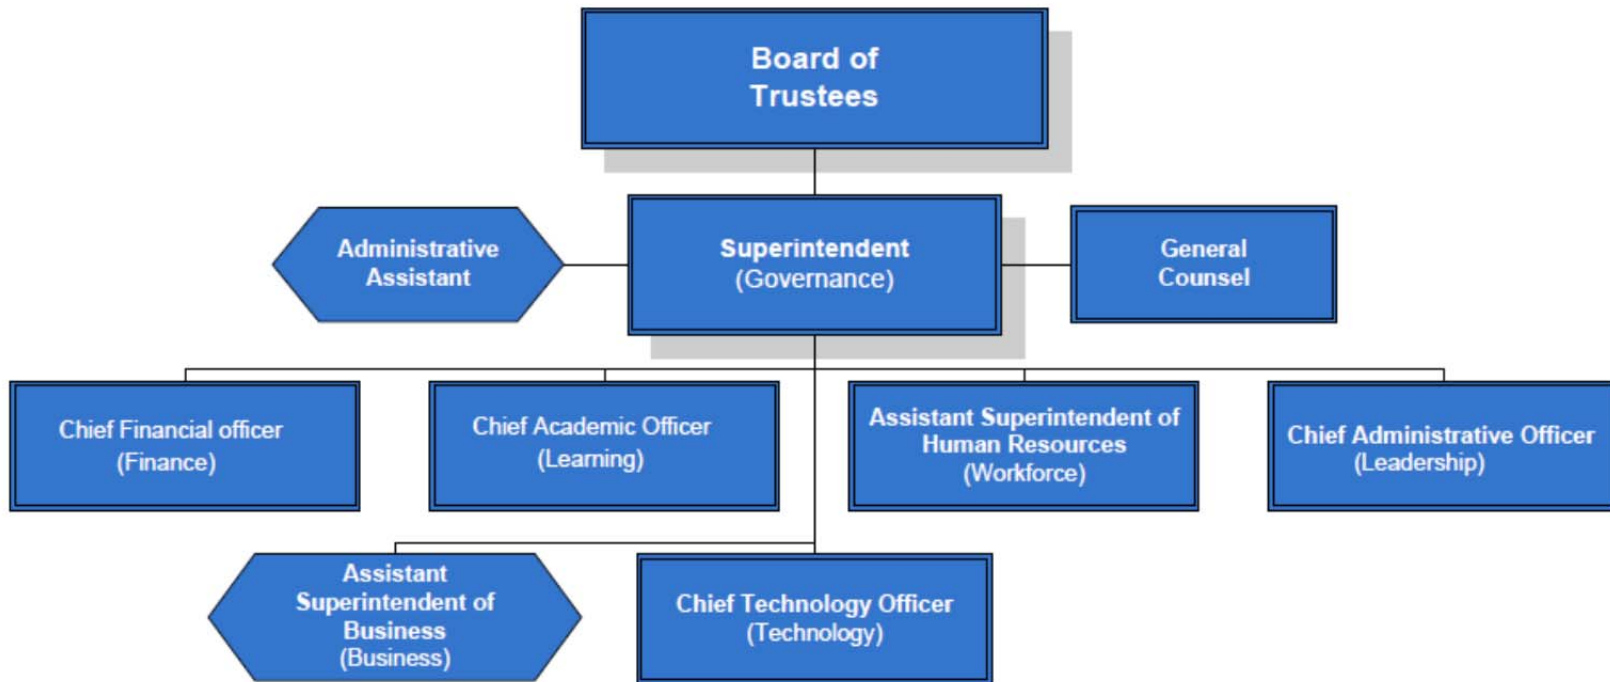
Board of Trustees

Administrative Assistant

Superintendent (Governance)

General Counsel

Chief Financial officer (Finance)

Chief Academic Officer (Learning)

Assistant Superintendent of Human Resources (Workforce)

Chief Administrative Officer (Leadership)

Assistant Superintendent of Business (Business)

Chief Technology Officer (Technology)